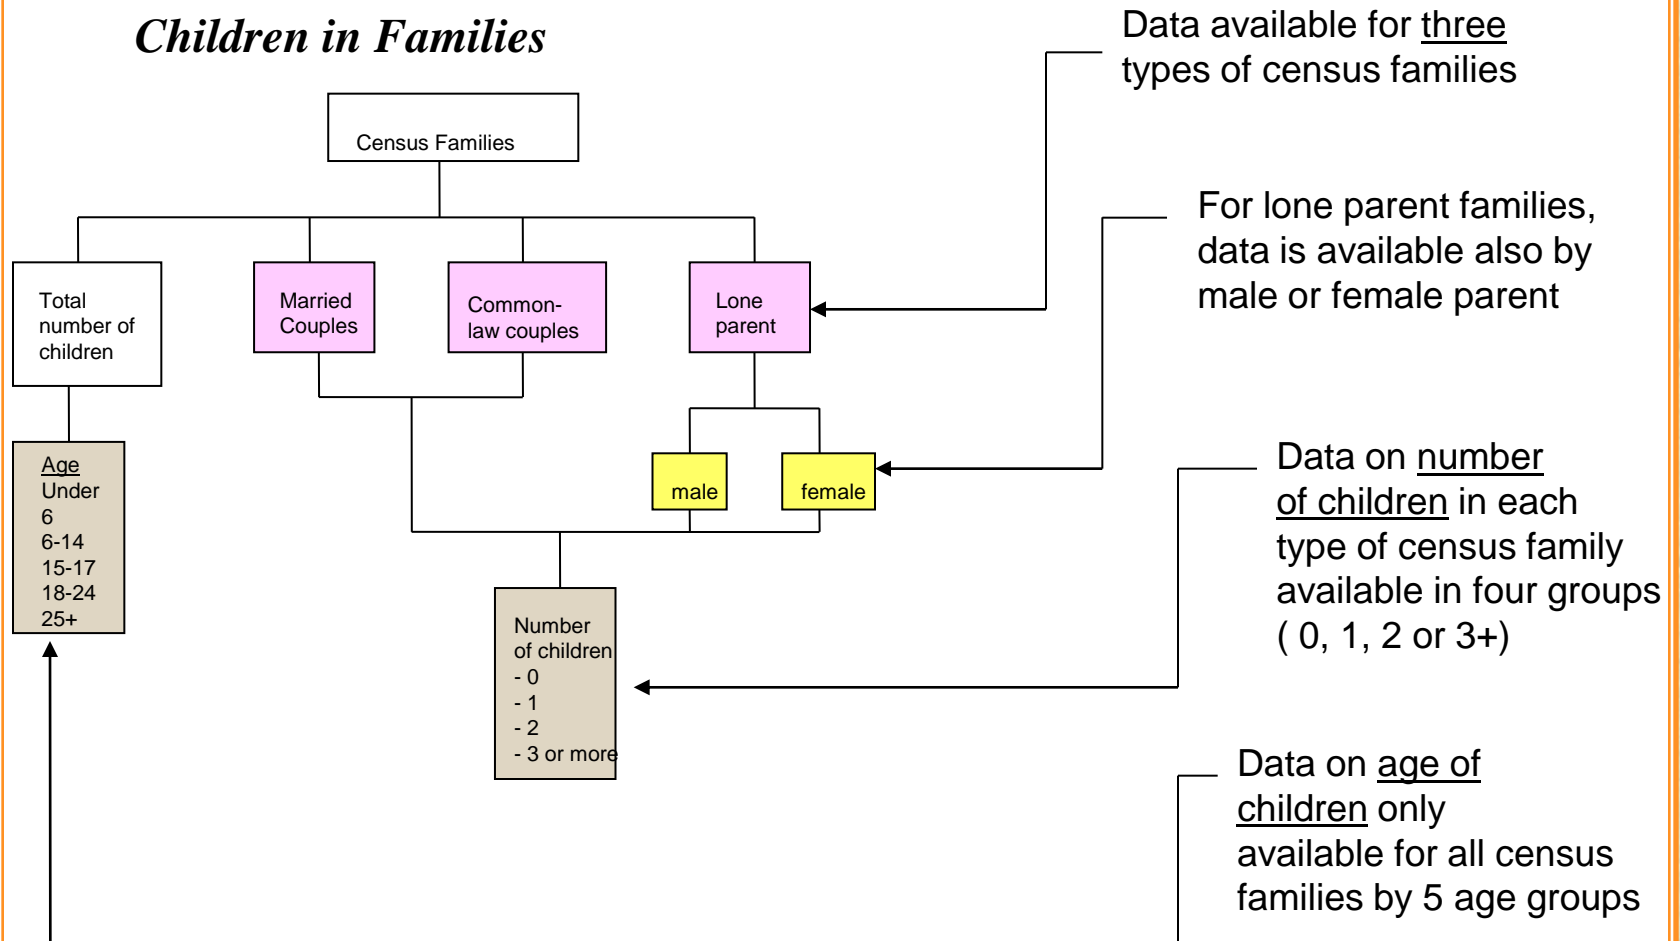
Children in Families

Data available for three types of census families

Census Families

For lone parent families, data is available also by male or female parent

Total number of children

Married Couples

Common-law couples

Lone parent

Age
Under 6
6-14
15-17
18-24
25+

male

female

Data on number of children in each type of census family available in four groups ( 0, 1, 2 or 3+)

Number of children
- 0
- 1
- 2
- 3 or more

Data on age of children only available for all census families by 5 age groups